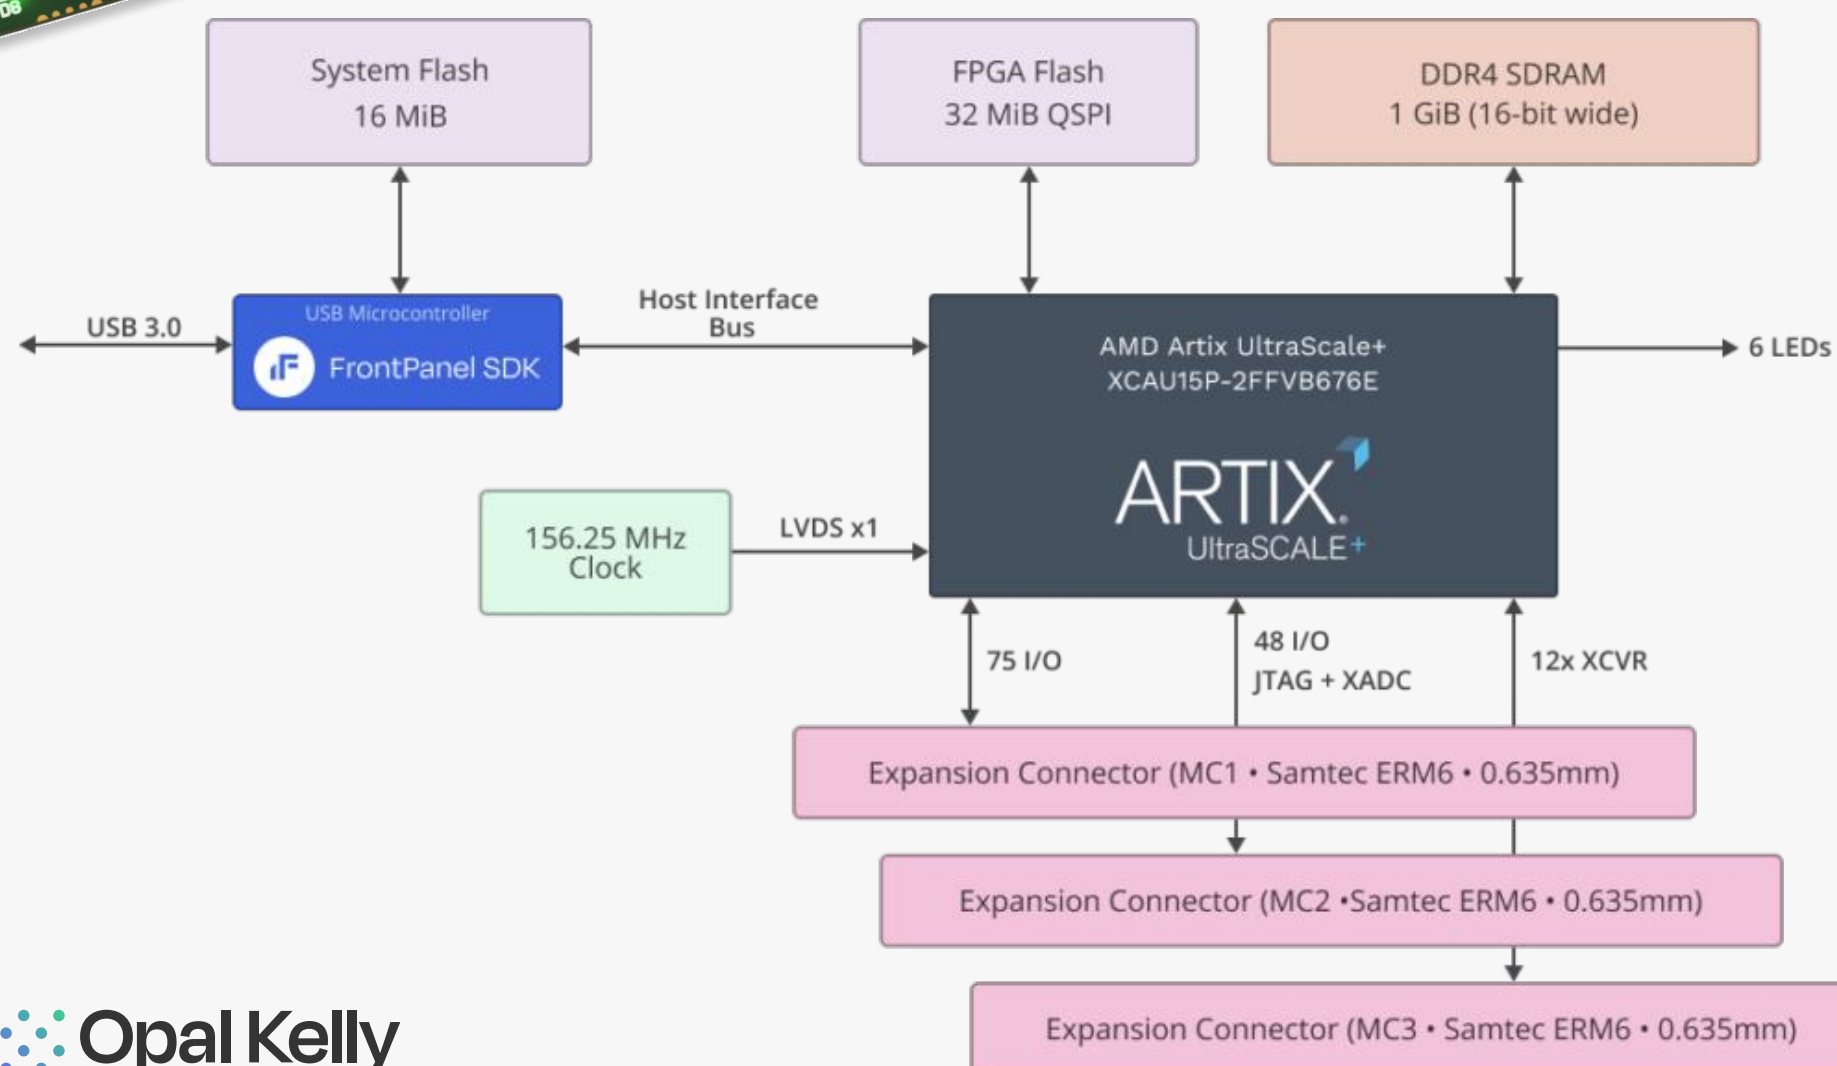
System Flash
16 MiB

FPGA Flash
32 MiB QSPI

DDR4 SDRAM
1 GiB (16-bit wide)

USB 3.0

USB Microcontroller
FrontPanel SDK

Host Interface Bus

AMD Artix UltraScale+
XCAU15P-2FFVB676E

ARTIX. UltraSCALE+

6 LEDs

156.25 MHz Clock

LVDS x1

75 I/O

48 I/O
JTAG + XADC

12x XCVR

Expansion Connector (MC1 • Samtec ERM6 • 0.635mm)

Expansion Connector (MC2 •Samtec ERM6 • 0.635mm)

Expansion Connector (MC3 • Samtec ERM6 • 0.635mm)

Opal Kelly